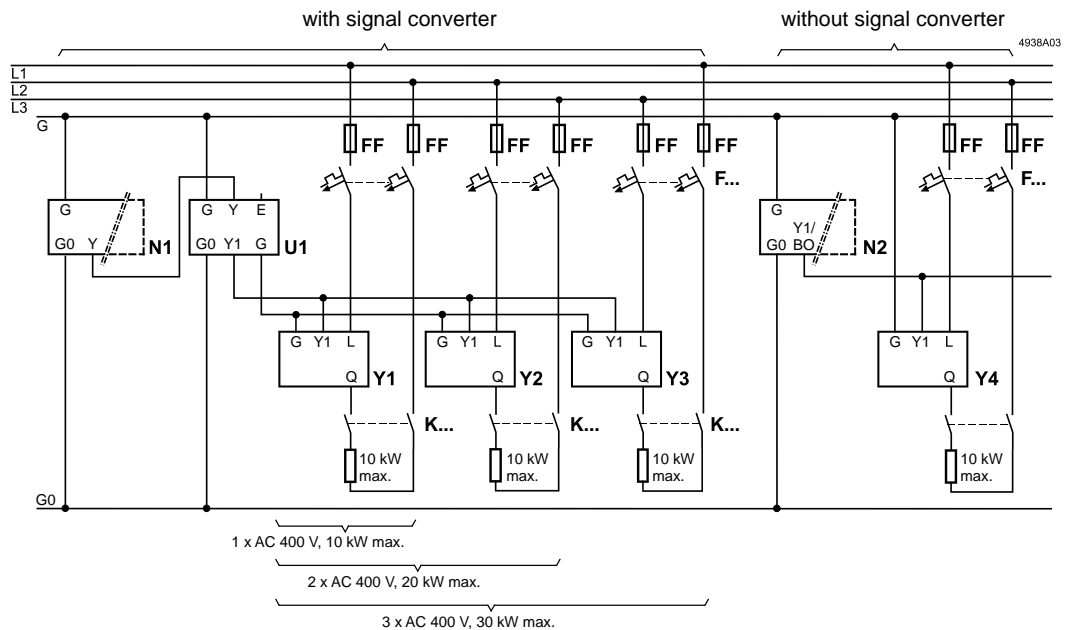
with signal converter

without signal converter

4938A03

L1
L2
L3
G

FF FF FF FF FF FF F...

FF FF F...

G
G0 Y
N1

G Y E
G0 Y1 G
U1

G
Y1/
G0 BO
N2

G Y1 L
Q
Y1

G Y1 L
Q
Y2

G Y1 L
Q
Y3

G Y1 L
Q
Y4

K...
K...
K...

10 kW max.
10 kW max.
10 kW max.
10 kW max.

G0

1 x AC 400 V, 10 kW max.

2 x AC 400 V, 20 kW max.

3 x AC 400 V, 30 kW max.